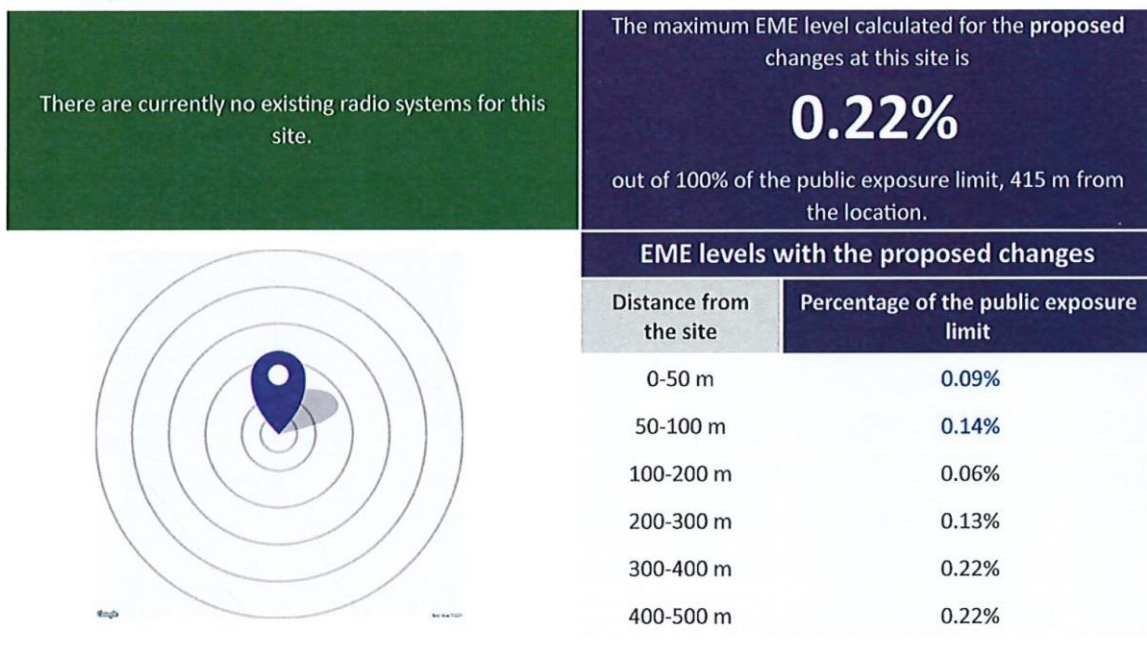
There are currently no existing radio systems for this site.

The maximum EME level calculated for the proposed changes at this site is

0.22%

out of 100% of the public exposure limit, 415 m from the location.

EME levels with the proposed changes

| Distance from the site | Percentage of the public exposure limit |
|---|---|
| 0-50 m | 0.09% |
| 50-100 m | 0.14% |
| 100-200 m | 0.06% |
| 200-300 m | 0.13% |
| 300-400 m | 0.22% |
| 400-500 m | 0.22% |

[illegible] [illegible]